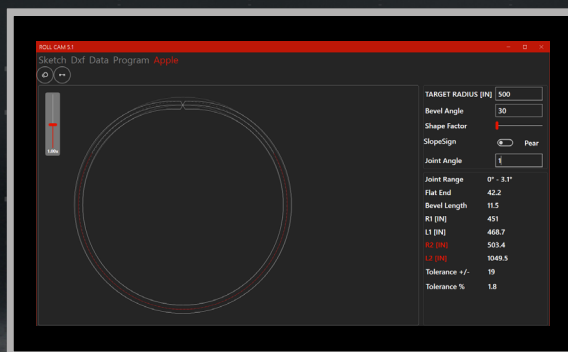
ROLL CAM 5.1

Sketch Dxf Data Program Apple

1.00x

TARGET RADIUS [IN] 500

Bevel Angle 30

Shape Factor

SlopeSign Pear

Joint Angle 1

Joint Range 0° - 3.1°

Flat End 42.2

Bevel Length 11.5

R1 [IN] 451

L1 [IN] 468.7

R2 [IN] 503.4

L2 [IN] 1049.5

Tolerance +/- 19

Tolerance % 1.8